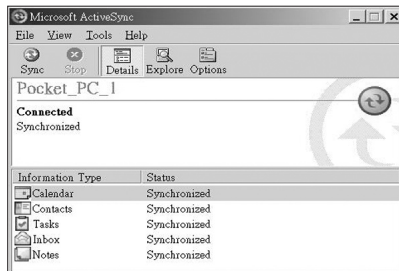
Microsoft ActiveSync

File View Tools Help

Sync Stop Details Explore Options

Pocket_PC_1

Connected
Synchronized

| Information Type | Status |
|---|---|
| Calendar | Synchronized |
| Contacts | Synchronized |
| Tasks | Synchronized |
| Inbox | Synchronized |
| Notes | Synchronized |